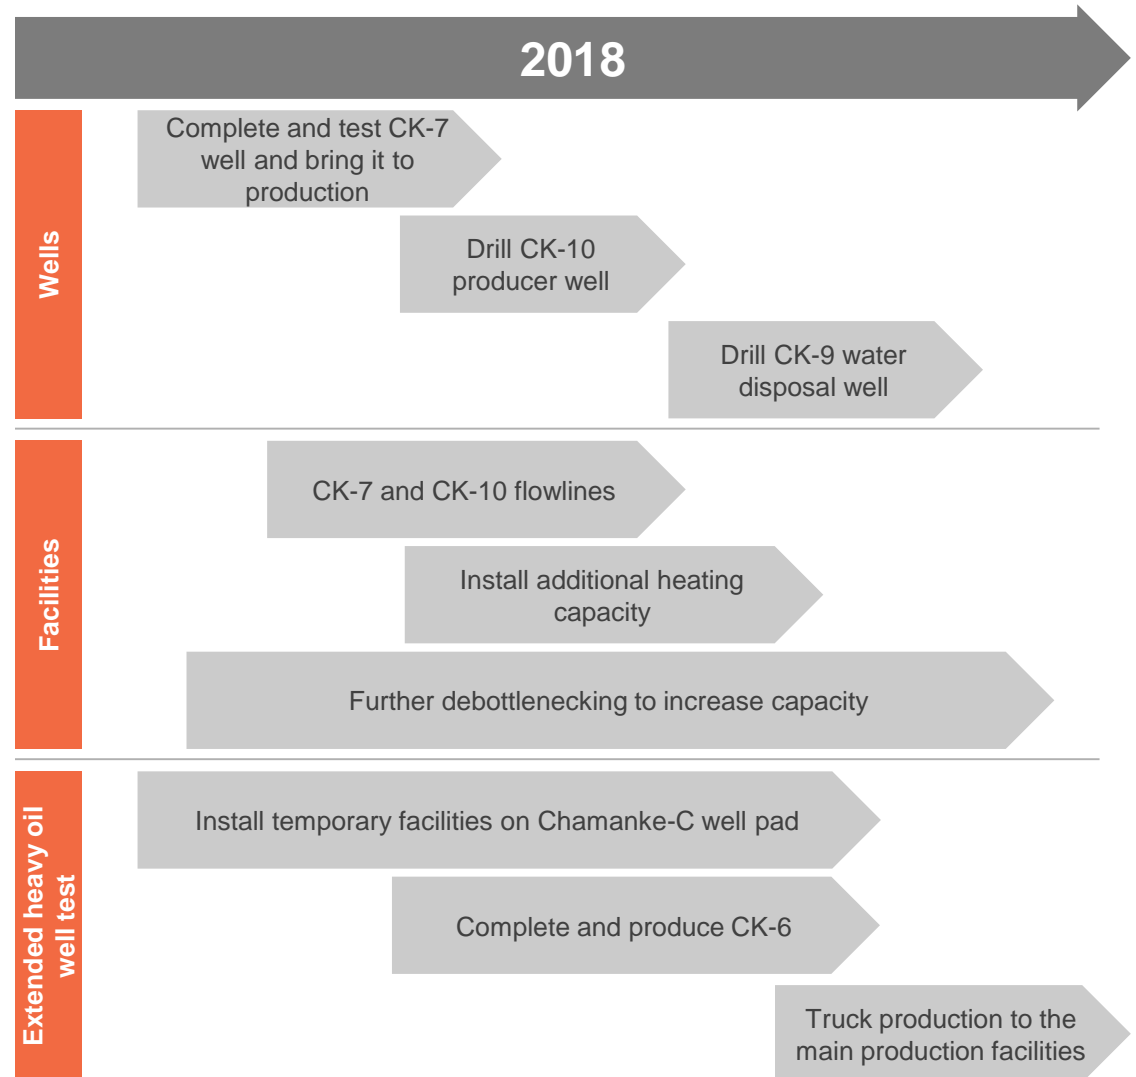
2018

Wells

Complete and test CK-7 well and bring it to production

Drill CK-10 producer well

Drill CK-9 water disposal well

Facilities

CK-7 and CK-10 flowlines

Install additional heating capacity

Further debottlenecking to increase capacity

Extended heavy oil well test

Install temporary facilities on Chamanke-C well pad

Complete and produce CK-6

Truck production to the main production facilities